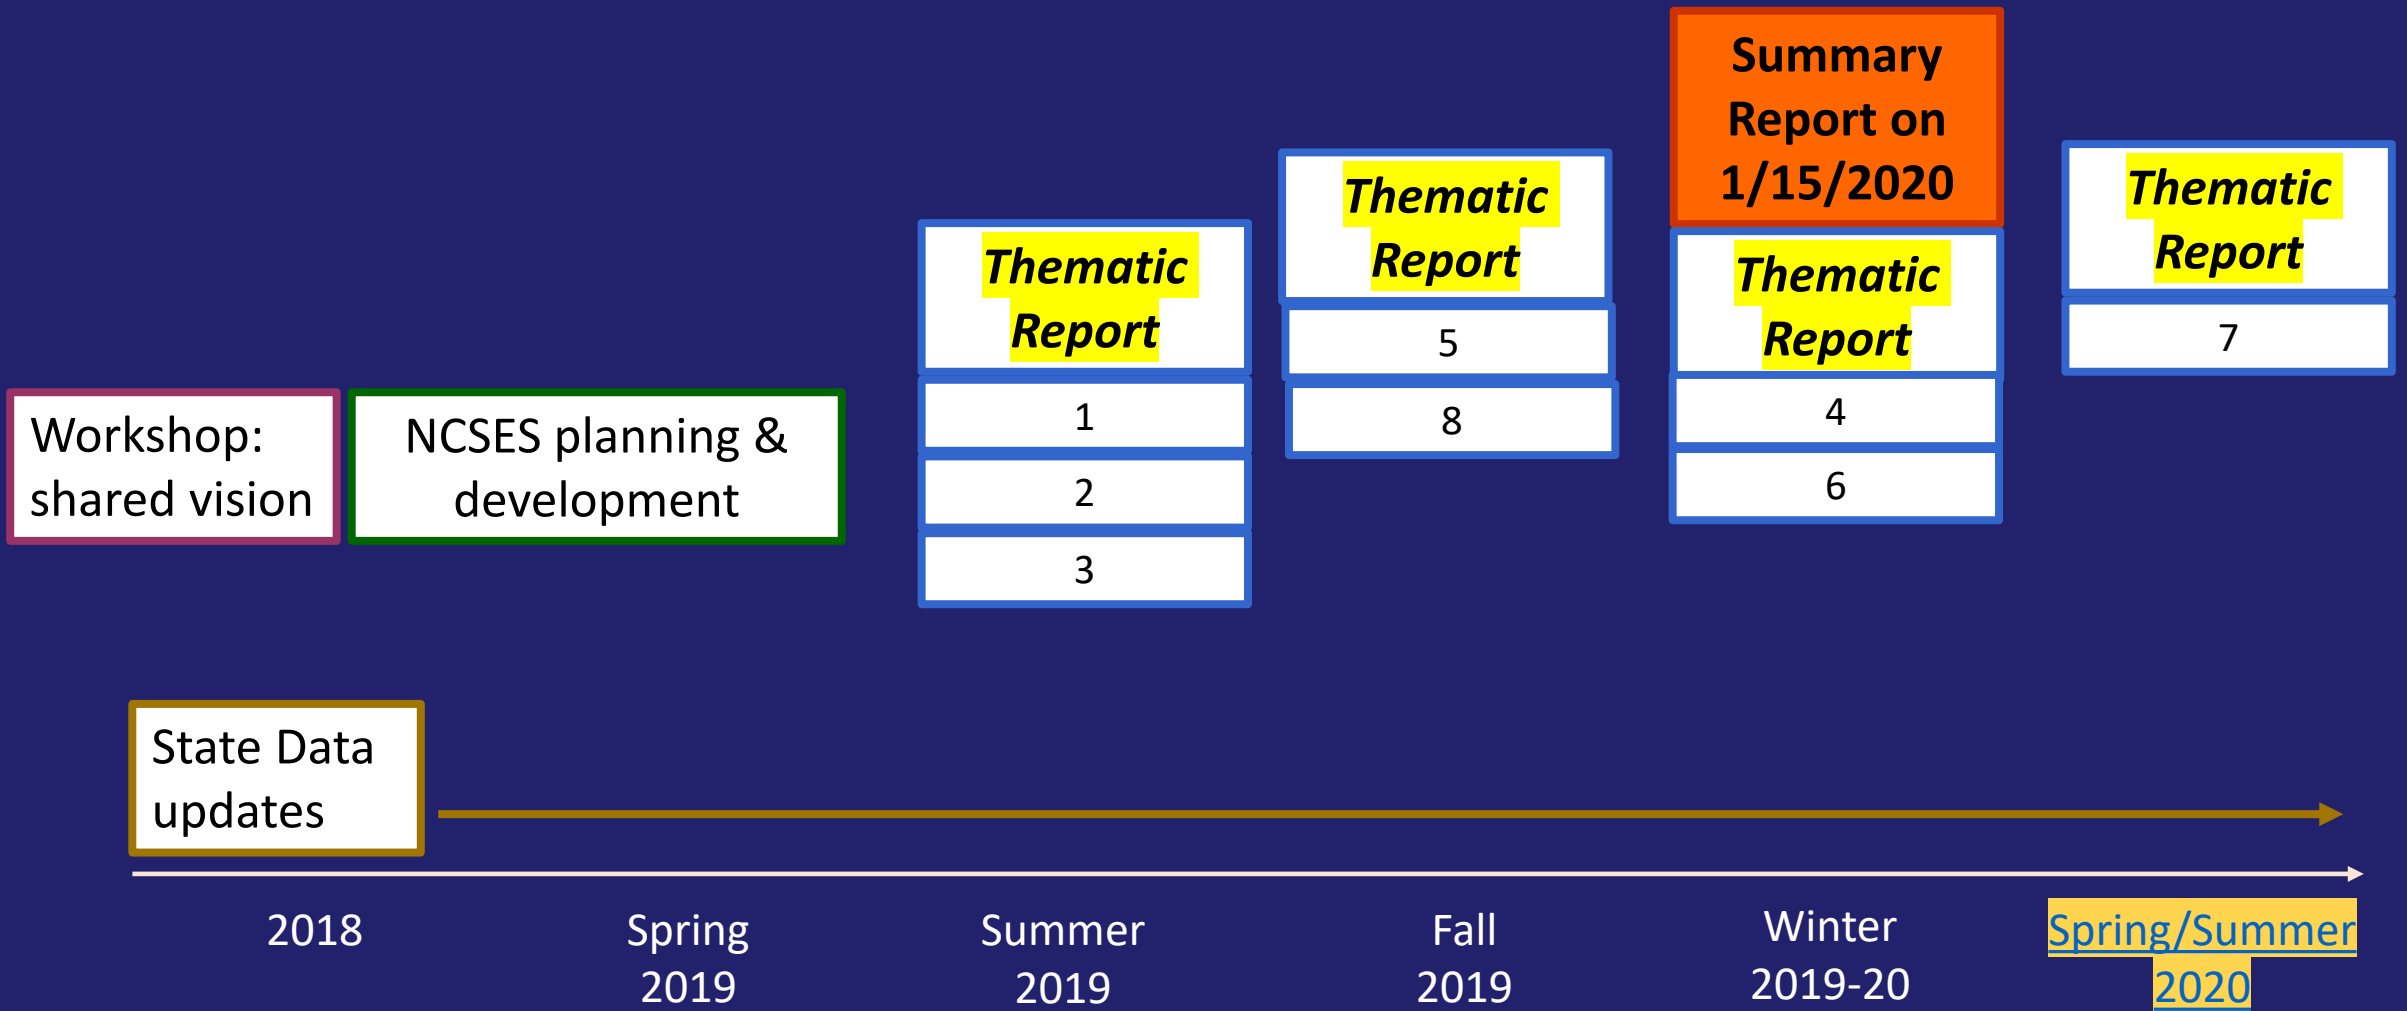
Summary Report on 1/15/2020

Workshop: shared vision

NCSES planning & development

Thematic Report

1

2

3

Thematic Report

5

8

Thematic Report

4

6

Thematic Report

7

State Data updates

2018

Spring 2019

Summer 2019

Fall 2019

Winter 2019-20

Spring/Summer 2020